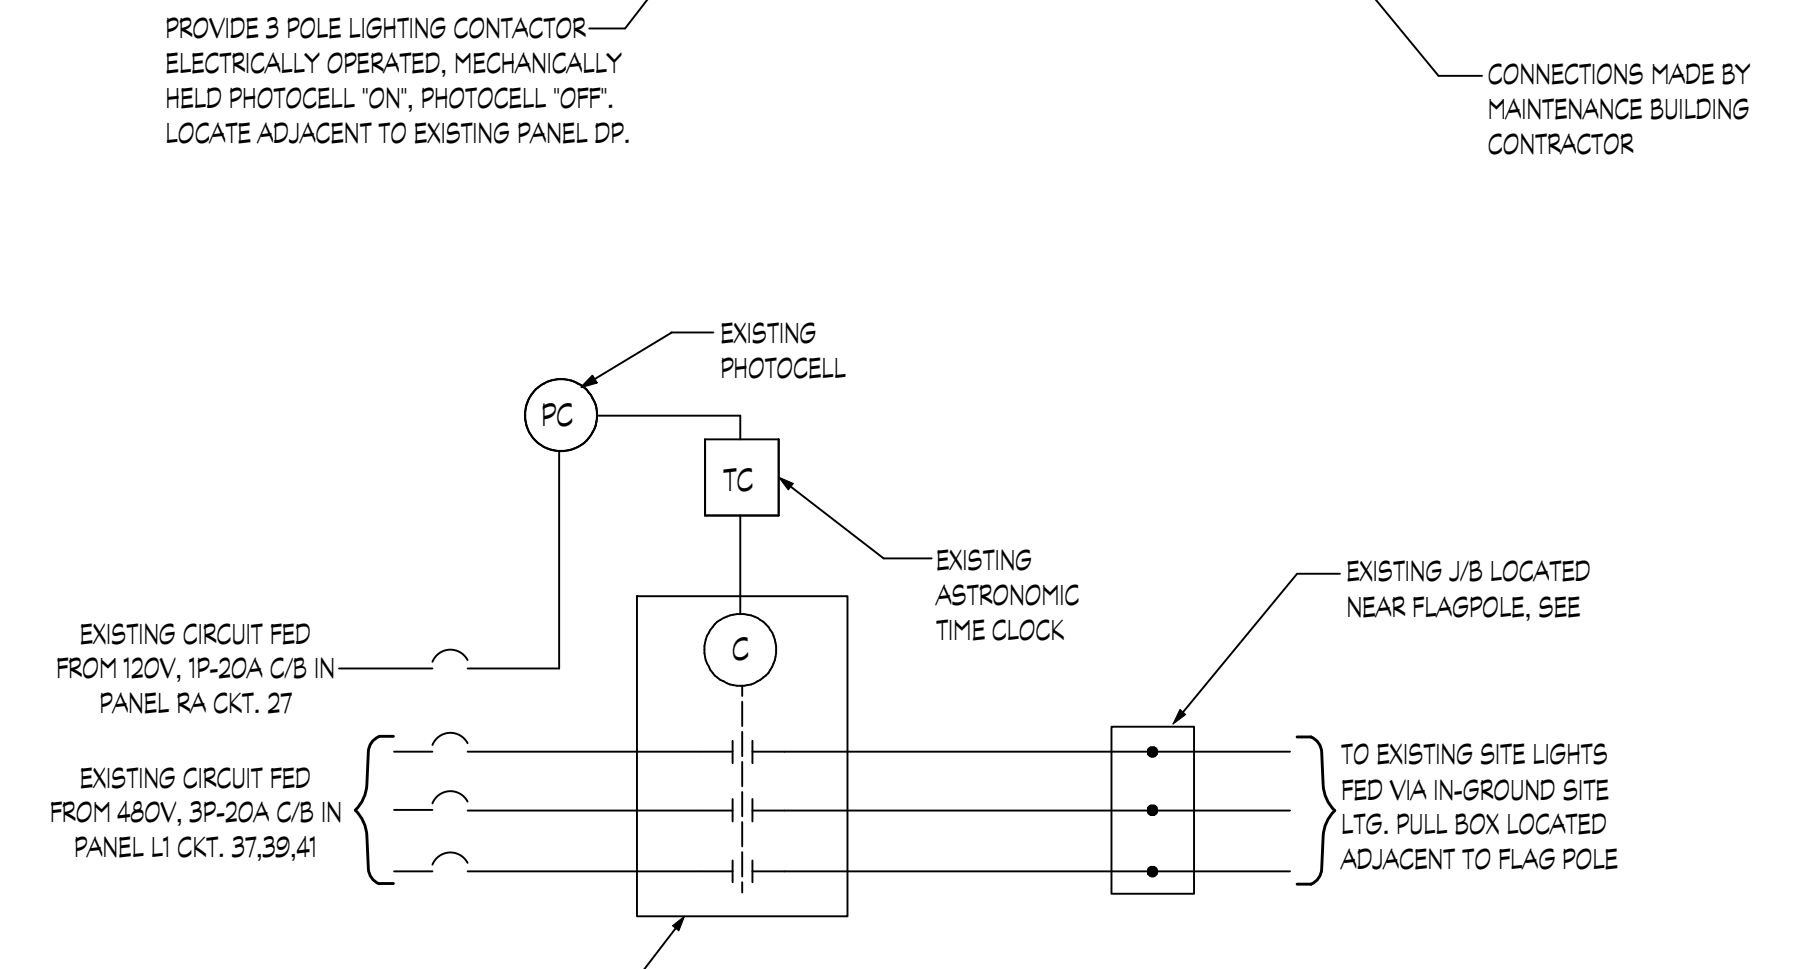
PROVIDE 3 POLE LIGHTING CONTACTOR ELECTRICALLY OPERATED, MECHANICALLY HELD PHOTOCELL "ON", PHOTOCELL "OFF". LOCATE ADJACENT TO EXISTING PANEL DP.

CONNECTIONS MADE BY MAINTENANCE BUILDING CONTRACTOR

EXISTING PHOTOCELL

PC

TC

EXISTING ASTRONOMIC TIME CLOCK

C

EXISTING J/B LOCATED NEAR FLAGPOLE, SEE

EXISTING CIRCUIT FED FROM 120V, 1P-20A C/B IN PANEL RA CKT. 27

EXISTING CIRCUIT FED FROM 480V, 3P-20A C/B IN PANEL L1 CKT. 37,39,41

TO EXISTING SITE LIGHTS FED VIA IN-GROUND SITE LTG. PULL BOX LOCATED ADJACENT TO FLAG POLE